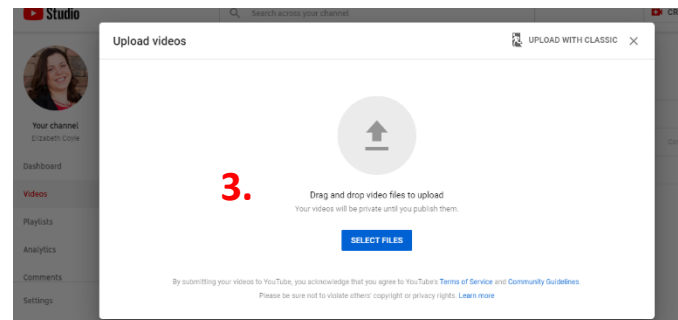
Studio

Search across your channel

Your channel
Elizabeth Cove

Dashboard
Videos
Playlists
Analytics
Comments
Settings

Upload videos

UPLOAD WITH CLASSIC

3.

Drag and drop video files to upload
Your videos will be private until you publish them.

SELECT FILES

By submitting your videos to YouTube, you acknowledge that you agree to YouTube's Terms of Service and Community Guidelines.
Please be sure not to violate others' copyright or privacy rights. Learn more